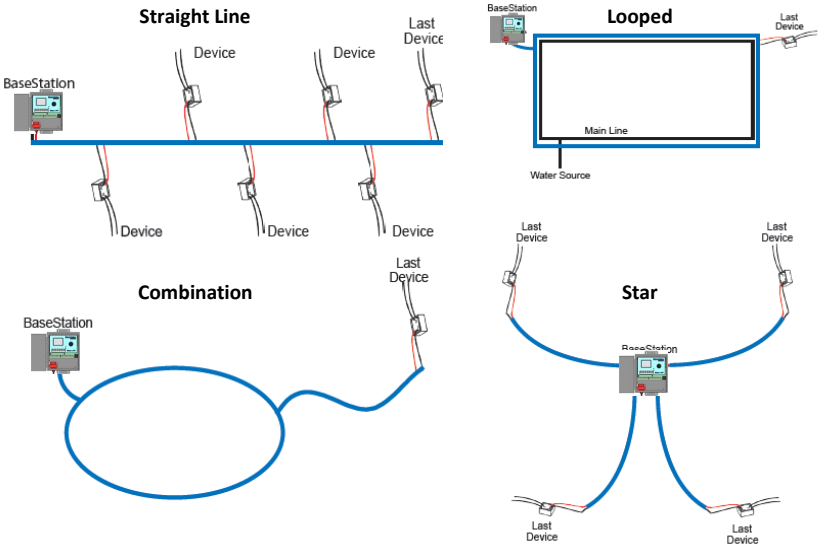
Straight Line

BaseStation

Device

Device

Last Device

Device

Device

Device

Looped

BaseStation

Last Device

Main Line

Water Source

Combination

BaseStation

Last Device

Star

Last Device

Last Device

BaseStation

Last Device

Last Device